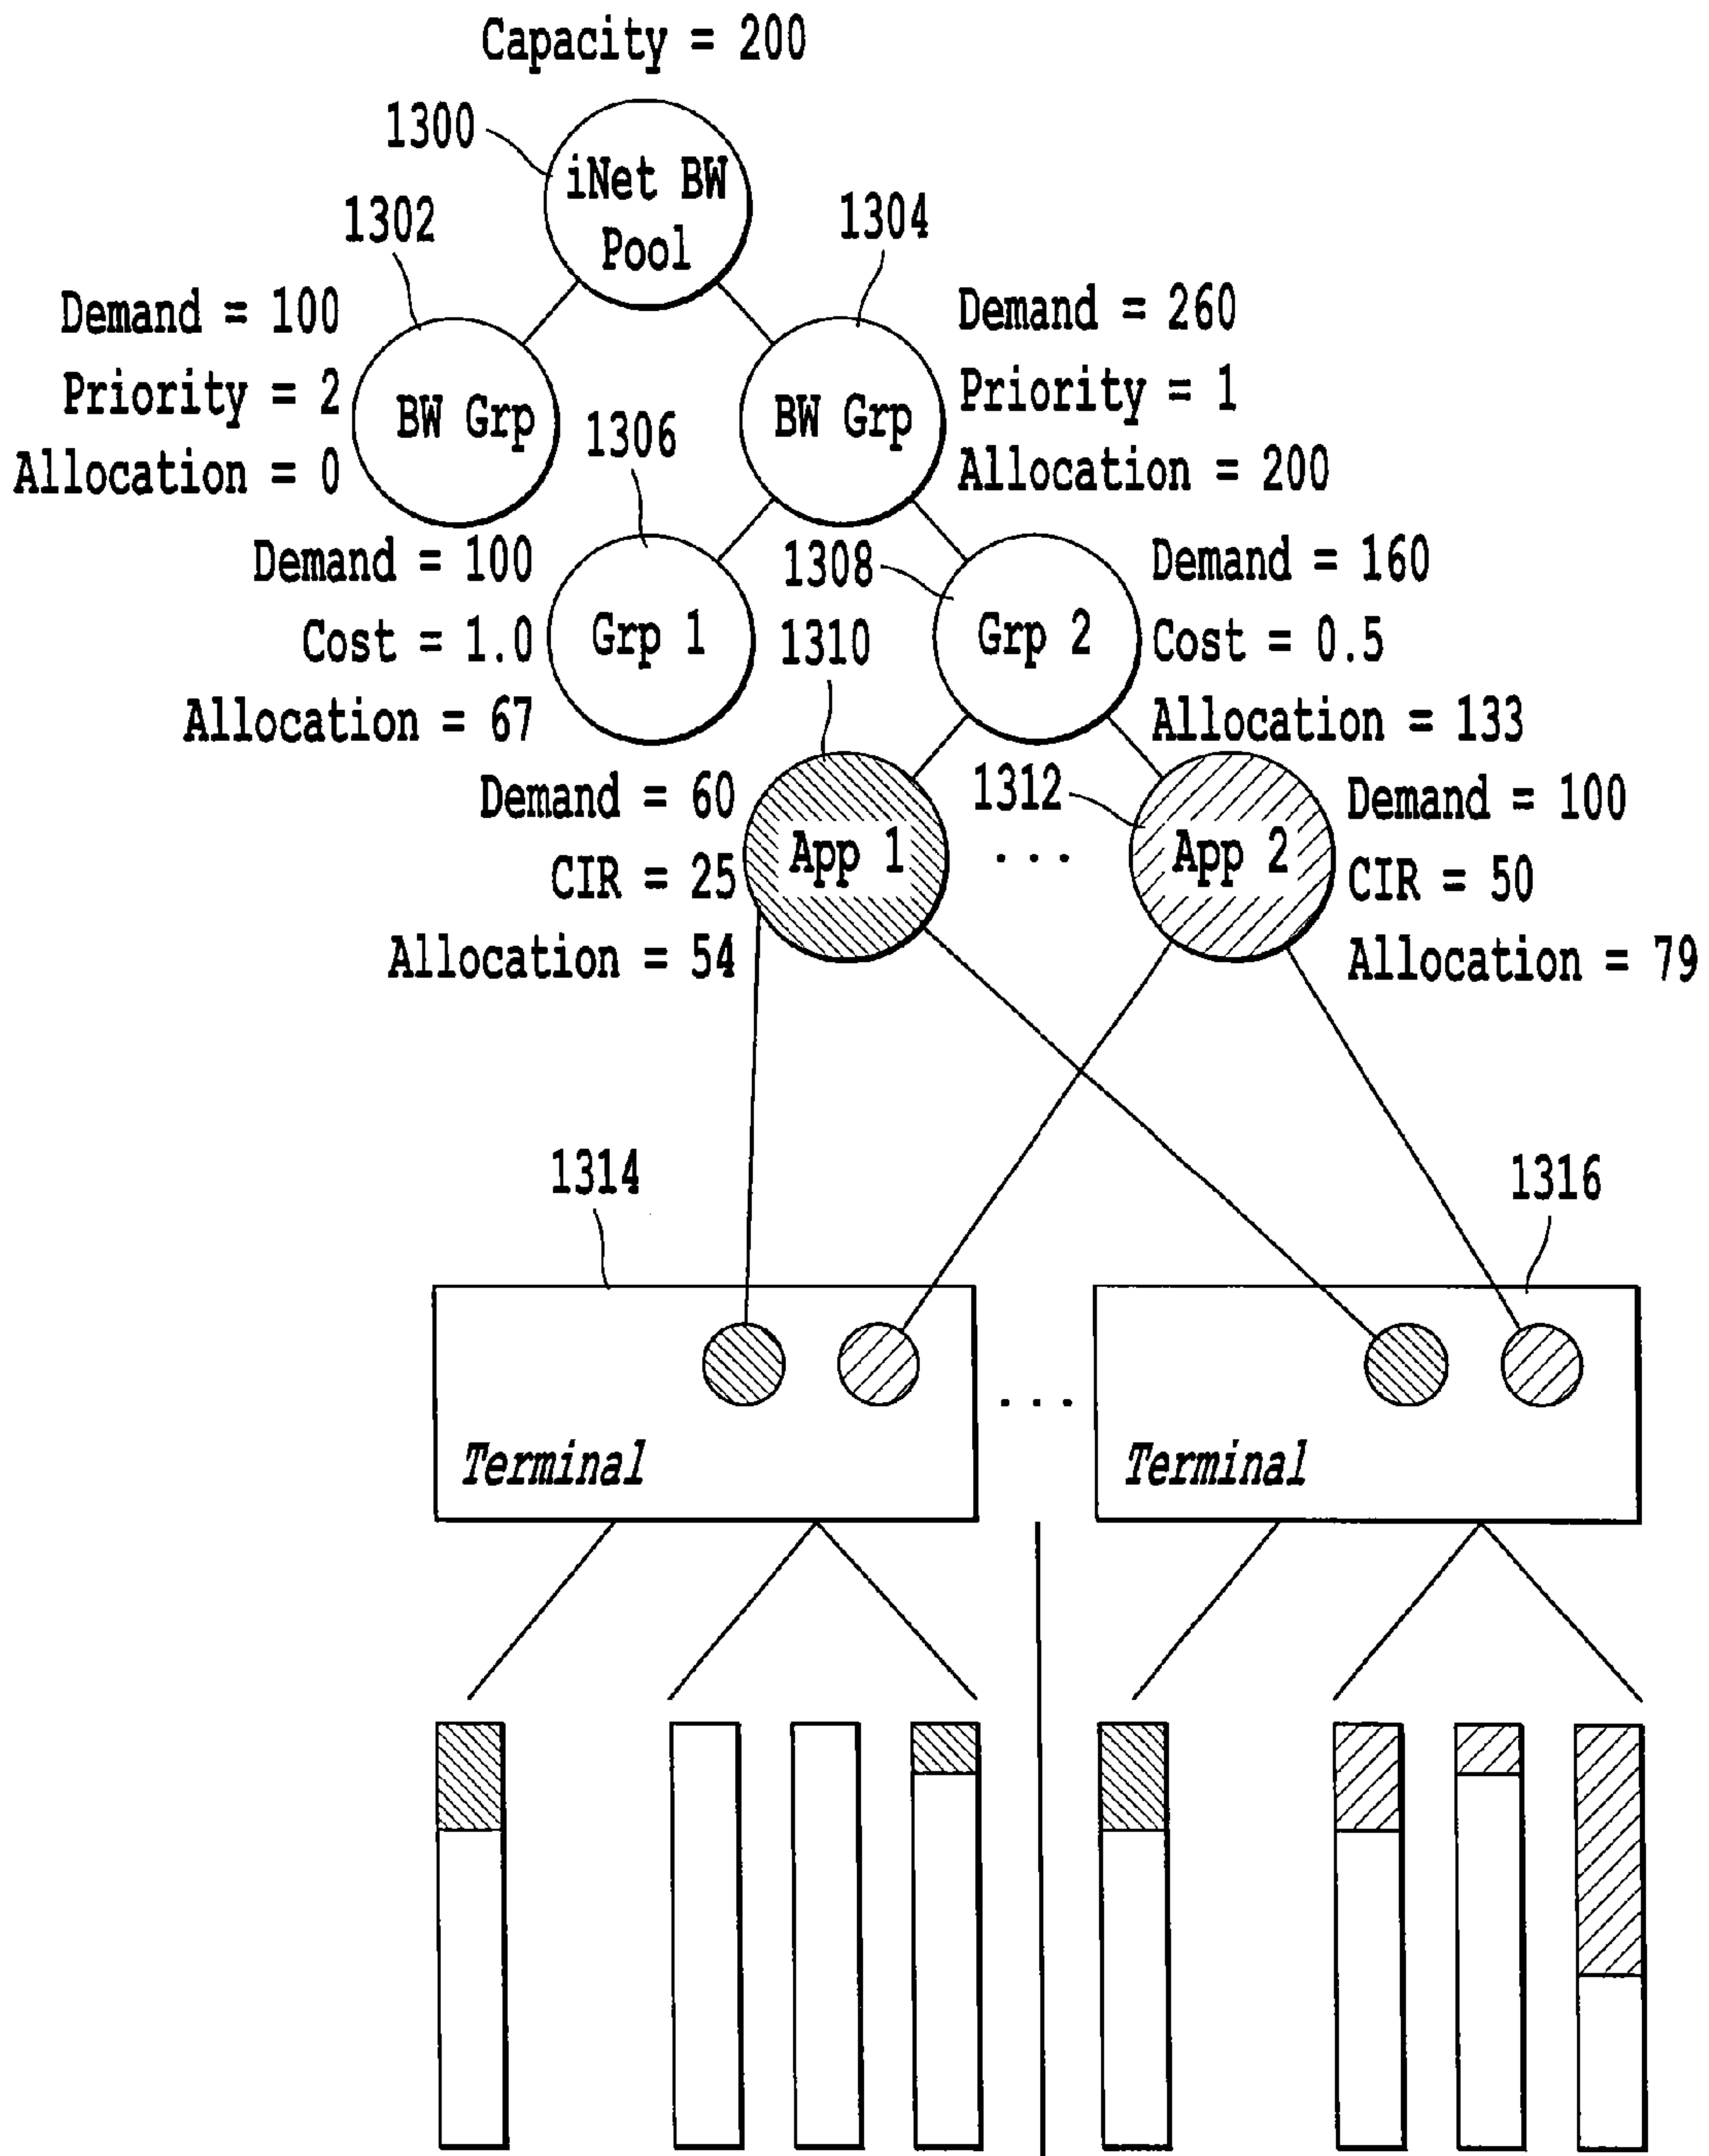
Capacity = 200

1300

iNet BW Pool

1302

1304

Demand = 100
Priority = 2
Allocation = 0

BW Grp

BW Grp

Demand = 260
Priority = 1
Allocation = 200

1306

Demand = 100
Cost = 1.0
Allocation = 67

Grp 1

1308

Grp 2

Demand = 160
Cost = 0.5
Allocation = 133

1310

Demand = 60
CIR = 25
Allocation = 54

App 1

1312

. . .

App 2

Demand = 100
CIR = 50
Allocation = 79

1314

1316

Terminal

. . .

Terminal